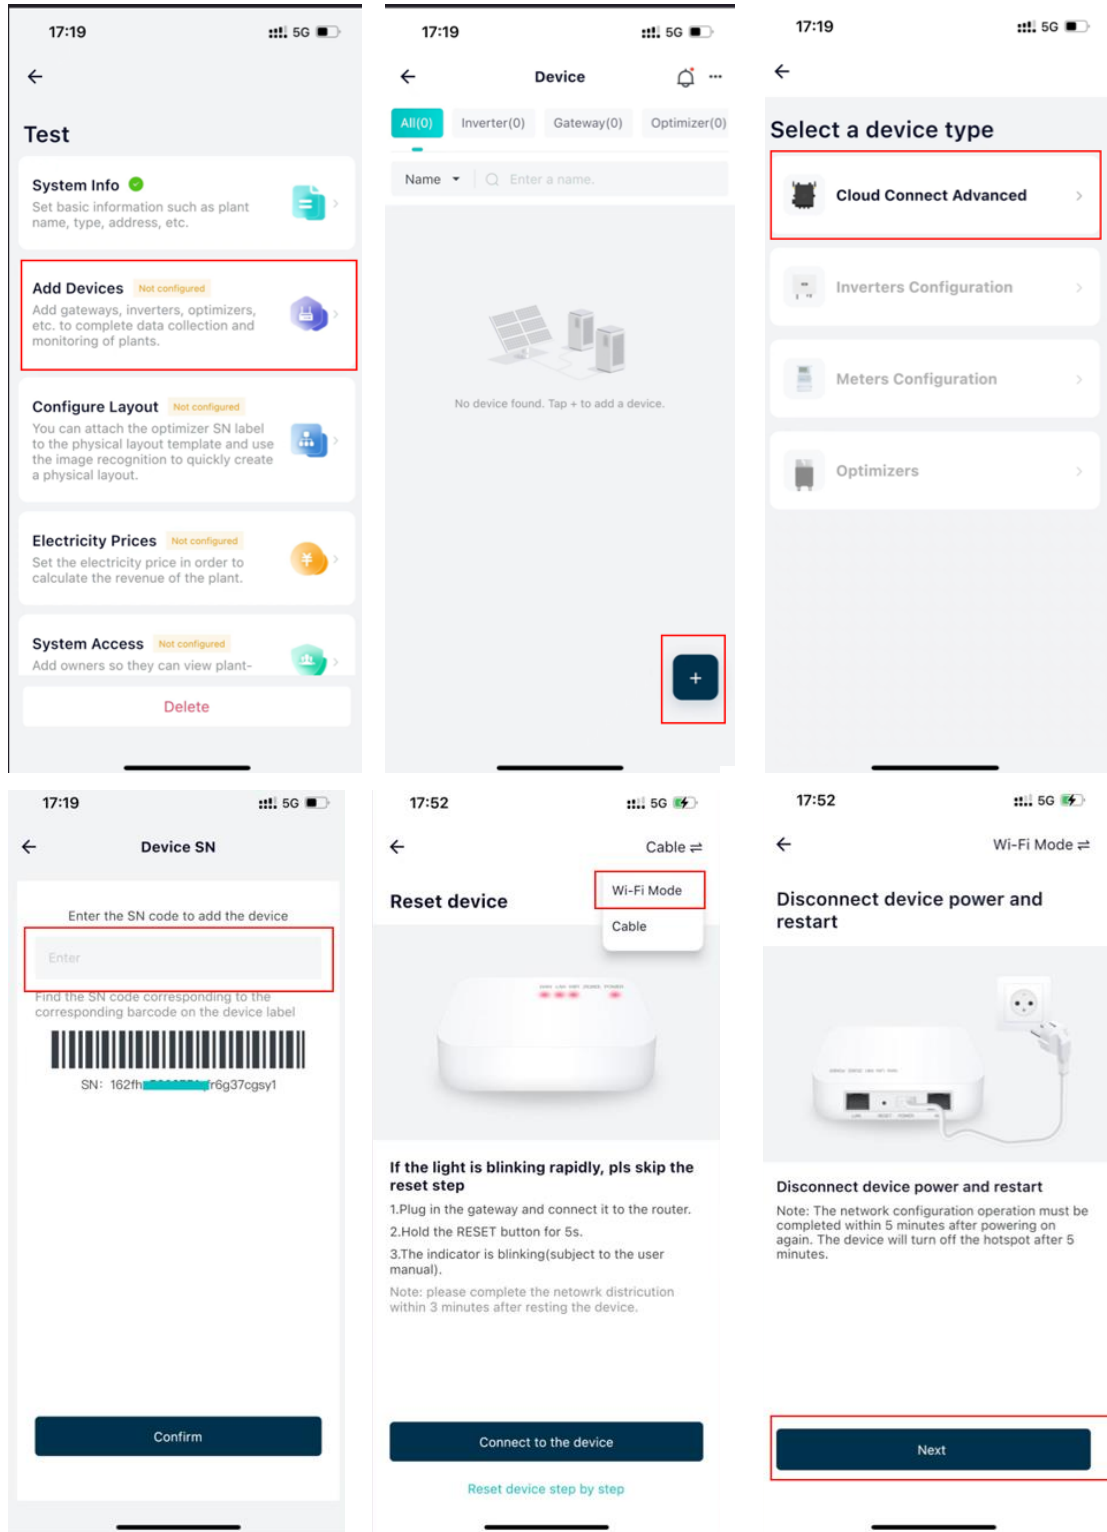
17:19 5G

Test

System Info
Set basic information such as plant name, type, address, etc.

Add Devices Not configured
Add gateways, inverters, optimizers, etc. to complete data collection and monitoring of plants.

Configure Layout Not configured
You can attach the optimizer SN label to the physical layout template and use the image recognition to quickly create a physical layout.

Electricity Prices Not configured
Set the electricity price in order to calculate the revenue of the plant.

System Access Not configured
Add owners so they can view plant-

Delete

17:19 5G

Device

All(0) Inverter(0) Gateway(0) Optimizer(0)

Name Enter a name.

No device found. Tap + to add a device.

+

17:19 5G

Select a device type

Cloud Connect Advanced

Inverters Configuration

Meters Configuration

Optimizers

17:19 5G

Device SN

Enter the SN code to add the device

Enter

Find the SN code corresponding to the corresponding barcode on the device label

SN: 162fh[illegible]r6g37cgsy1

Confirm

17:52 5G

Cable ⇌

Wi-Fi Mode

Cable

Reset device

If the light is blinking rapidly, pls skip the reset step

1.Plug in the gateway and connect it to the router.

2.Hold the RESET button for 5s.

3.The indicator is blinking(subject to the user manual).

Note: please complete the netowrk districution within 3 minutes after resting the device.

Connect to the device

Reset device step by step

17:52 5G

Wi-Fi Mode ⇌

Disconnect device power and restart

Disconnect device power and restart

Note: The network configuration operation must be completed within 5 minutes after powering on again. The device will turn off the hotspot after 5 minutes.

Next